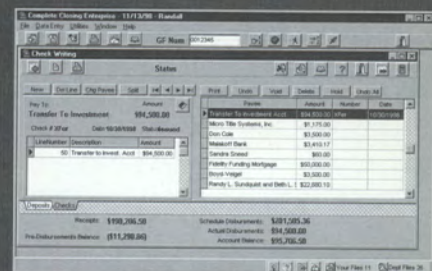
Complete Closing Enterprise - 11/13/98 - Randall

File Data Entry Utilities Window Help

GF Num 0012345

Check Writing

Status

New Del Line Chg Payee Split Print Undo Void Delete Hold Undo All

Pay To: Amount

Transfer To Investment $94,500.00

Check # 37 of Date 10/30/1998 Status: issued

| LineNumber | Description | Amount |
|---|---|---|
| 50 | Transfer to Invest. Acct | $94,500.00 |

| Payee | Amount | Number | Date |
|---|---|---|---|
| Transfer To Investment Acct | $94,500.00 | Wire | 10/30/1998 |
| Micro Title Systems, Inc. | $1,175.00 | | |
| Don Cole | $3,500.00 | | |
| Malakoff Bank | $3,410.17 | | |
| Sandra Snead | $60.00 | | |
| Fidelity Funding Mortgage | $93,000.00 | | |
| Boyss Veigel | $3,500.00 | | |
| Randy L. Sundquist and Beth L. | $22,000.10 | | |

Deposits Checks

Receipts: $190,206.58

Pre-Disbursements Balance: ($11,298.86)

Schedule Disbursements: $201,505.36

Actual Disbursements: $94,500.00

Account Balance: $95,706.58

Your Files 11 Dept Files 3